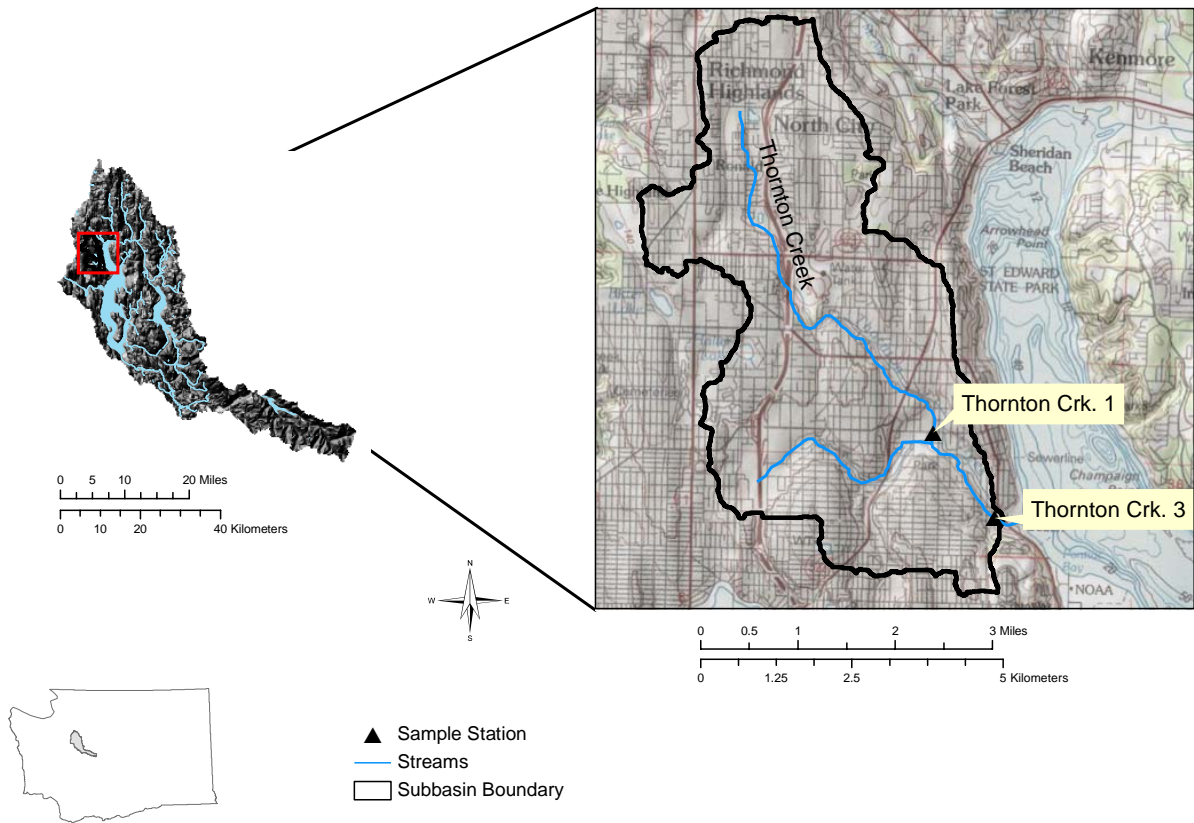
Richmond Highlands
North City
Lake Forest Park
Kenmore
Sheridan Beach
Arrowhead Point
ST EDWARD STATE PARK
Thornton Creek
Thornton Crk. 1
Thornton Crk. 3
NOAA

0 5 10 20 Miles
0 10 20 40 Kilometers

N
W E
S

0 0.5 1 2 3 Miles
0 1.25 2.5 5 Kilometers

Sample Station
Streams
Subbasin Boundary